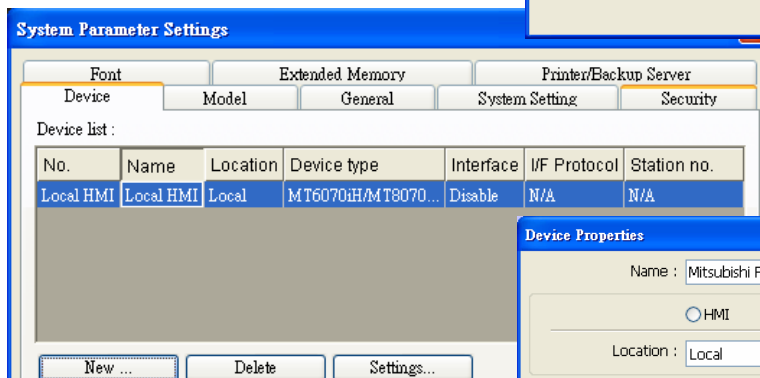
System Parameter Settings

Font
Extended Memory
Printer/Backup Server
Device
Model
General
System Setting
Security

Device list :

| No. | Name | Location | Device type | Interface | I/F Protocol | Station no. |
|---|---|---|---|---|---|---|
| Local HMI | Local HMI | Local | MT6070iH/MT8070... | Disable | N/A | N/A |

New ...
Delete
Settings...

Device Properties

Name : Mitsubishi F

HMI

Location : Local